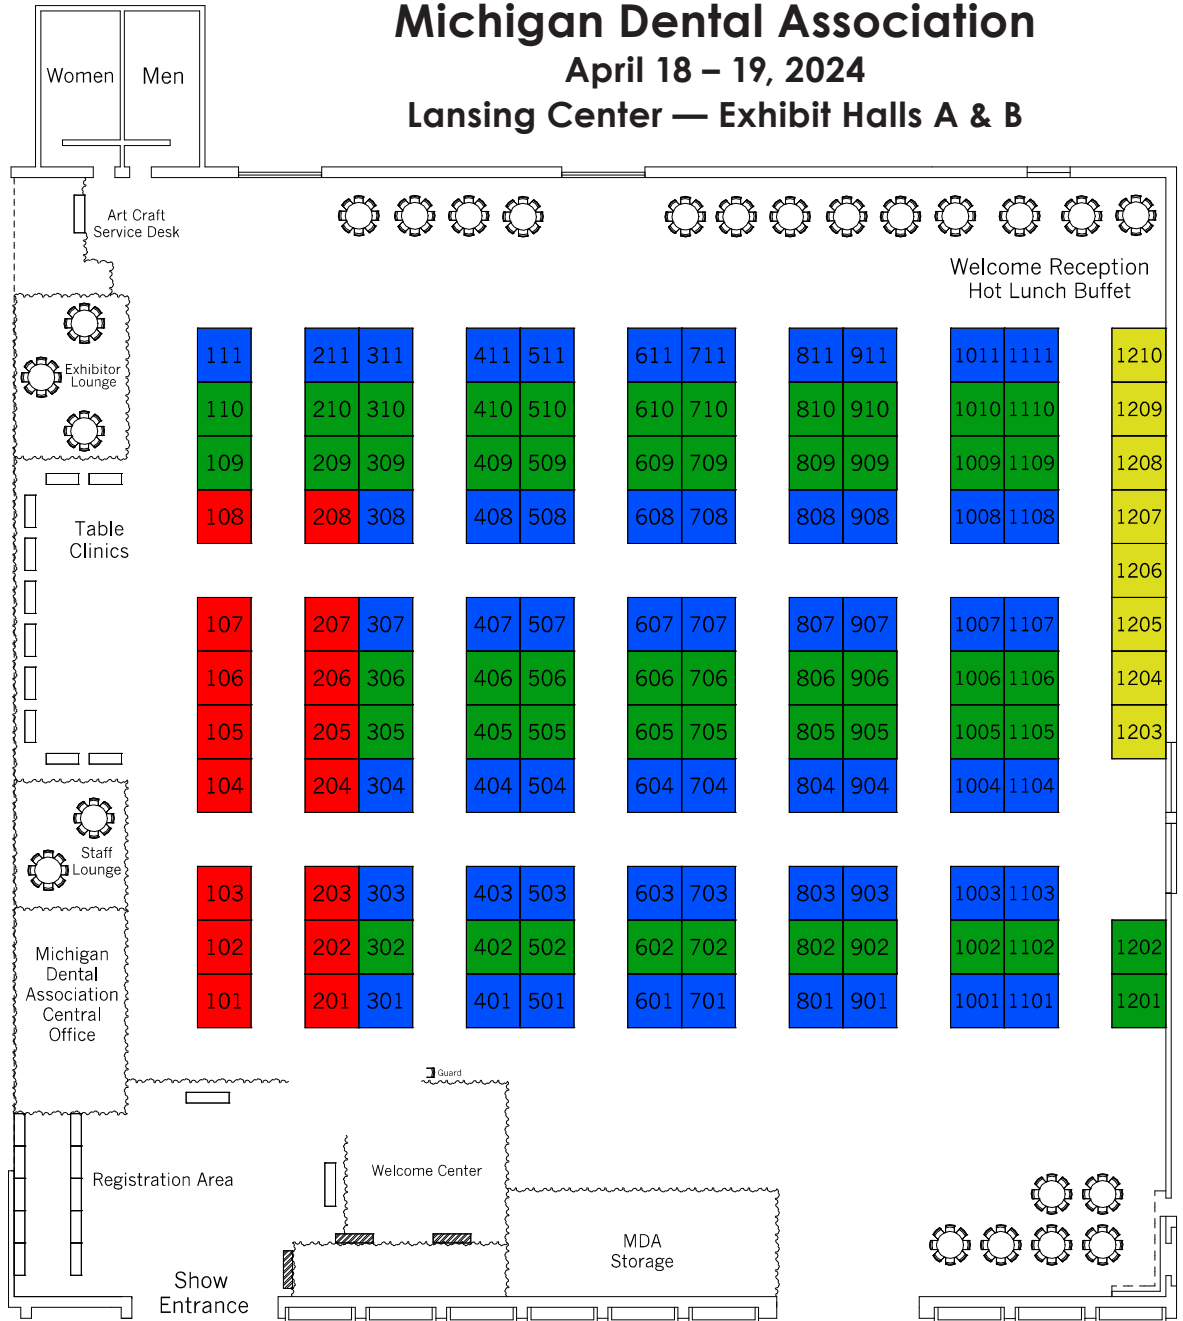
Michigan Dental Association
April 18 – 19, 2024
Lansing Center — Exhibit Halls A & B

Women
Men

Art Craft Service Desk

Welcome Reception
Hot Lunch Buffet

Exhibitor Lounge

Table Clinics

Staff Lounge

Michigan Dental Association Central Office

| 111 | 211 | 311 | 411 | 511 | 611 | 711 | 811 | 911 | 1011 | 1111 | 1210 |
|---|---|---|---|---|---|---|---|---|---|---|---|
| 110 | 210 | 310 | 410 | 510 | 610 | 710 | 810 | 910 | 1010 | 1110 | 1209 |
| 109 | 209 | 309 | 409 | 509 | 609 | 709 | 809 | 909 | 1009 | 1109 | 1208 |
| 108 | 208 | 308 | 408 | 508 | 608 | 708 | 808 | 908 | 1008 | 1108 | 1207 |
| | | | | | | | | | | | 1206 |
| 107 | 207 | 307 | 407 | 507 | 607 | 707 | 807 | 907 | 1007 | 1107 | 1205 |
| 106 | 206 | 306 | 406 | 506 | 606 | 706 | 806 | 906 | 1006 | 1106 | 1204 |
| 105 | 205 | 305 | 405 | 505 | 605 | 705 | 805 | 905 | 1005 | 1105 | 1203 |
| 104 | 204 | 304 | 404 | 504 | 604 | 704 | 804 | 904 | 1004 | 1104 | |
| 103 | 203 | 303 | 403 | 503 | 603 | 703 | 803 | 903 | 1003 | 1103 | |
| 102 | 202 | 302 | 402 | 502 | 602 | 702 | 802 | 902 | 1002 | 1102 | 1202 |
| 101 | 201 | 301 | 401 | 501 | 601 | 701 | 801 | 901 | 1001 | 1101 | 1201 |

Guard

Registration Area

Welcome Center

MDA Storage

Show Entrance